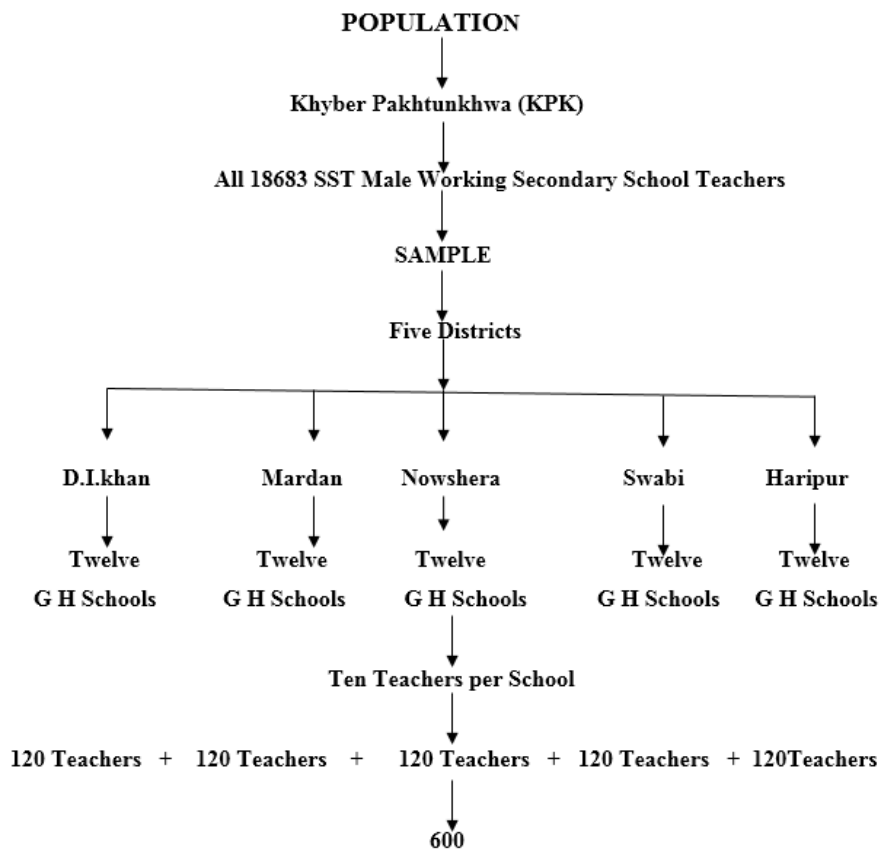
POPULATION

Khyber Pakhtunkhwa (KPK)

All 18683 SST Male Working Secondary School Teachers

SAMPLE

Five Districts

D.I.khan

Twelve

G H Schools

Mardan

Twelve

G H Schools

Nowshera

Twelve

G H Schools

Swabi

Twelve

G H Schools

Haripur

Twelve

G H Schools

Ten Teachers per School

120 Teachers + 120 Teachers + 120 Teachers + 120 Teachers + 120Teachers

600